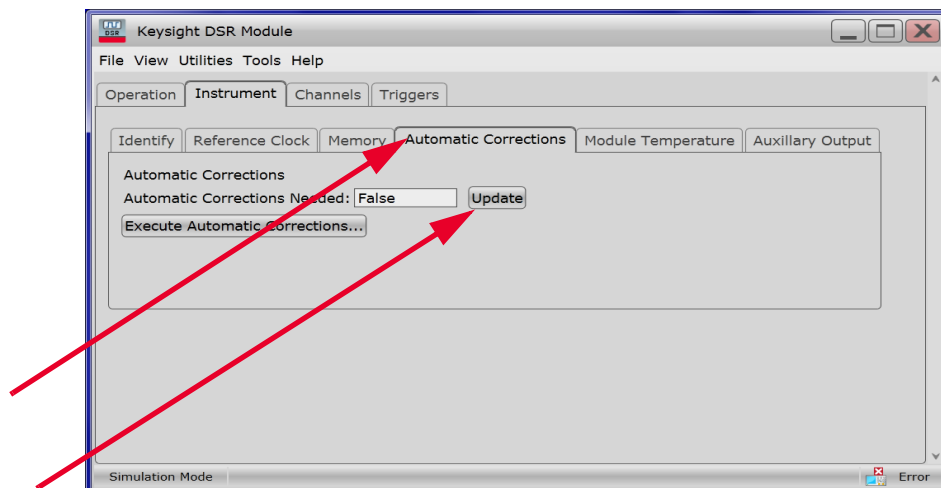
DSR Keysight DSR Module

File View Utilities Tools Help

Operation Instrument Channels Triggers

Identify Reference Clock Memory Automatic Corrections Module Temperature Auxillary Output

Automatic Corrections
Automatic Corrections Needed: False Update
Execute Automatic Corrections...

Simulation Mode Error